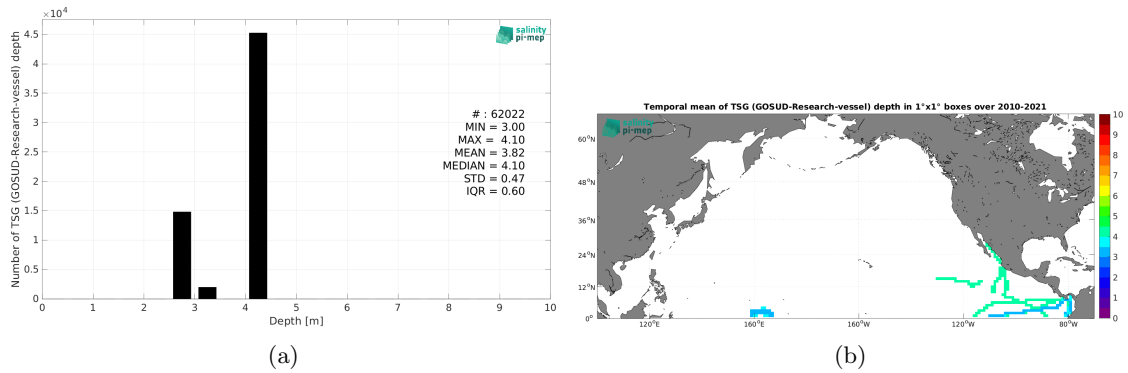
$\times 10^4$
4.5
4
3.5
3
2.5
2
1.5
1
0.5
0
Number of TSG (GOSUD-Research-vessel) depth
salinity pi-mep
# : 62022
MIN = 3.00
MAX = 4.10
MEAN = 3.82
MEDIAN = 4.10
STD = 0.47
IQR = 0.60
0 1 2 3 4 5 6 7 8 9 10
Depth [m]
(a)

Temporal mean of TSG (GOSUD-Research-vessel) depth in 1°x1° boxes over 2010-2021
salinity pi-mep
60°N
48°N
36°N
24°N
12°N
0°
120°E 160°E 160°W 120°W 80°W
10
9
8
7
6
5
4
3
2
1
0
(b)